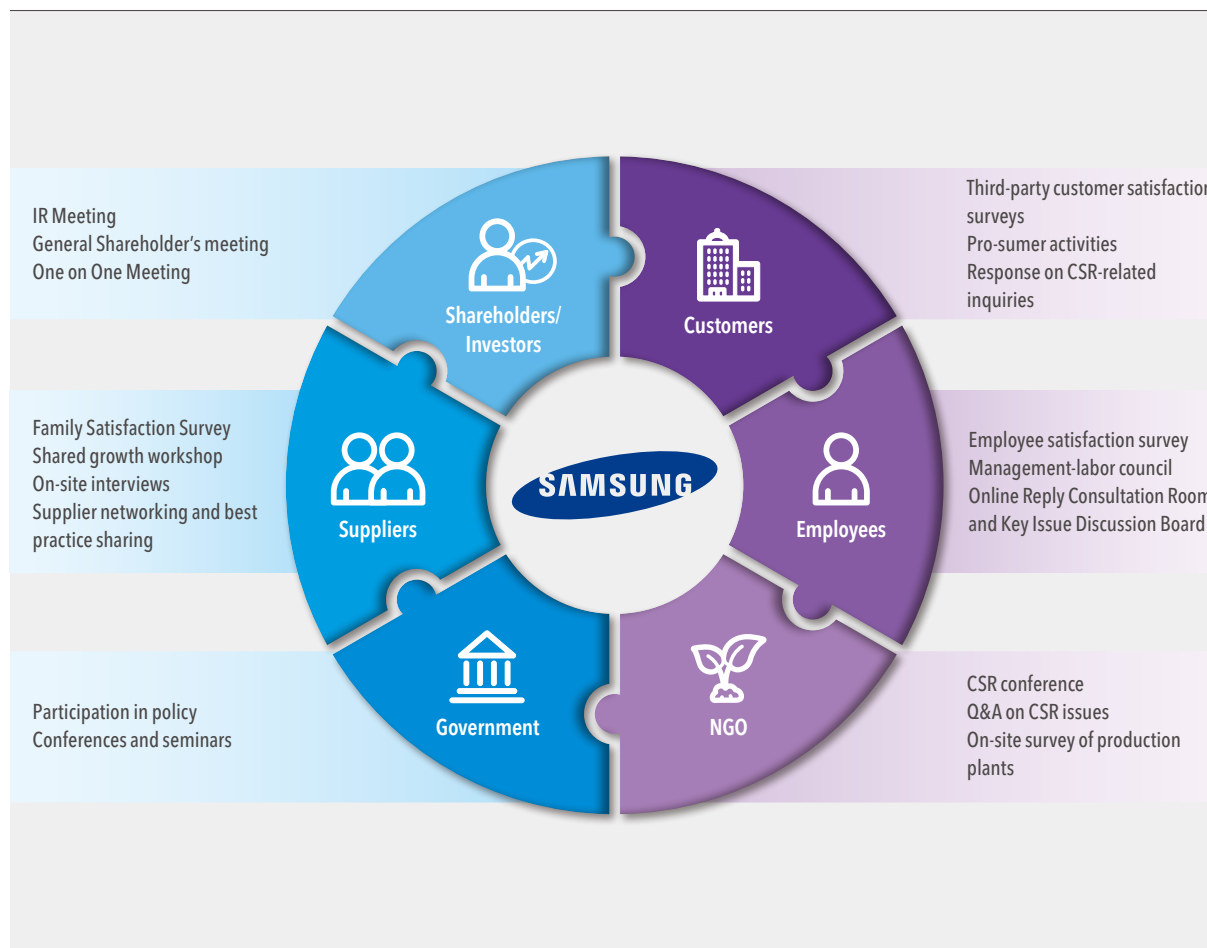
IR Meeting
General Shareholder's meeting
One on One Meeting

Shareholders/ Investors

Customers

Third-party customer satisfactio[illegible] surveys
Pro-sumer activities
Response on CSR-related inquiries

Family Satisfaction Survey
Shared growth workshop
On-site interviews
Supplier networking and best practice sharing

Suppliers

SAMSUNG

Employees

Employee satisfaction survey
Management-labor council
Online Reply Consultation Room
and Key Issue Discussion Board

Participation in policy
Conferences and seminars

Government

NGO

CSR conference
Q&A on CSR issues
On-site survey of production plants